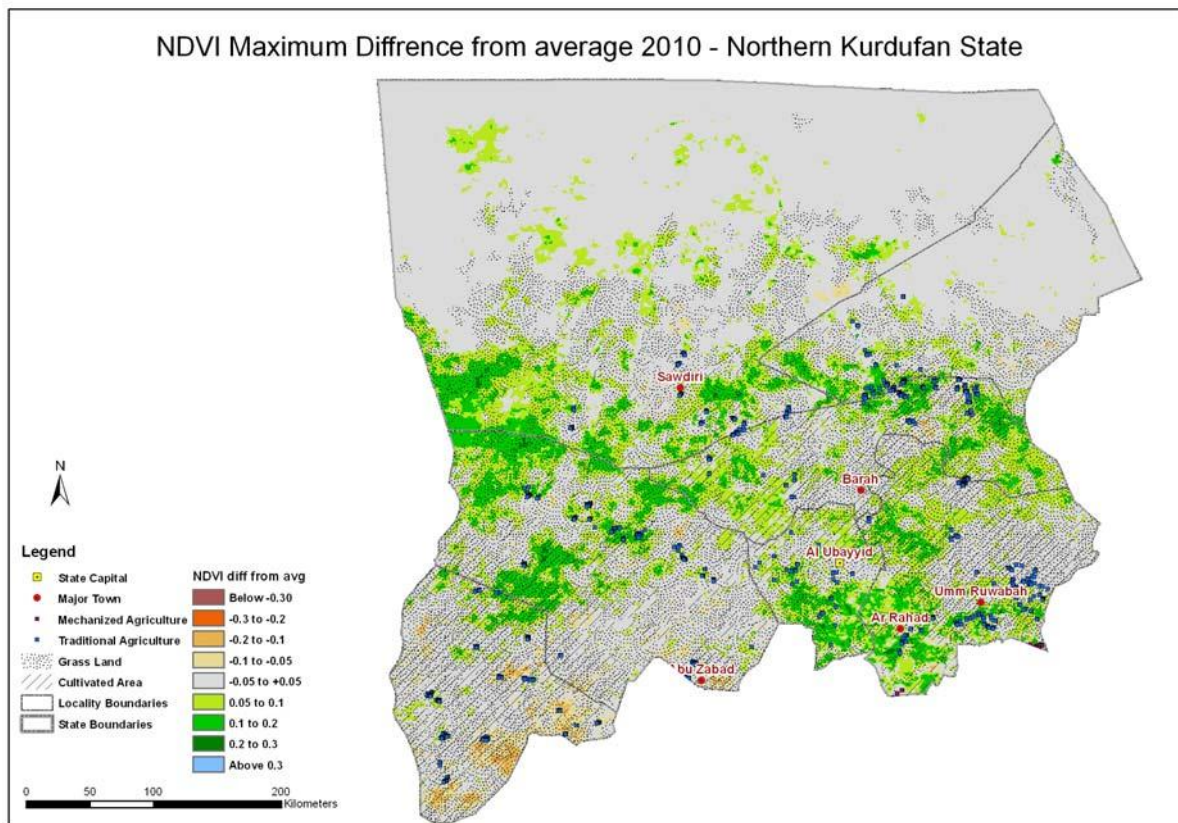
NDVI Maximum Diffrence from average 2010 - Northern Kurdufan State

Sawdiri

Barah

Al Ubayyid

Umm Ruwabah

Ar Rahad

bu Zabad

N

Legend

State Capital

Major Town

Mechanized Agriculture

Traditional Agriculture

Grass Land

Cultivated Area

Locality Boundaries

State Boundaries

NDVI diff from avg

Below -0.30

-0.3 to -0.2

-0.2 to -0.1

-0.1 to -0.05

-0.05 to +0.05

0.05 to 0.1

0.1 to 0.2

0.2 to 0.3

Above 0.3

0 50 100 200 Kilometers